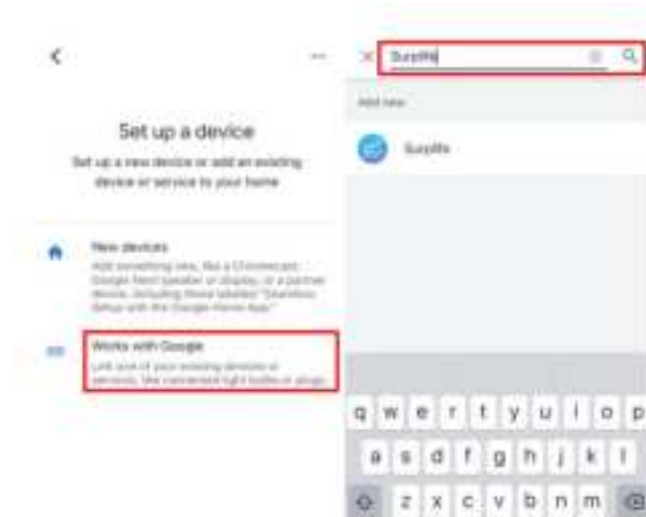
<

Set up a device

Set up a new device or add an existing device or service to your home

New devices

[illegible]

Works with Google

Link one of your existing devices or services, like connected light bulbs or plugs

×

SurpHit

Add new

SurpHit

q w e r t y u i o p

a s d f g h j k l

z x c v b n m